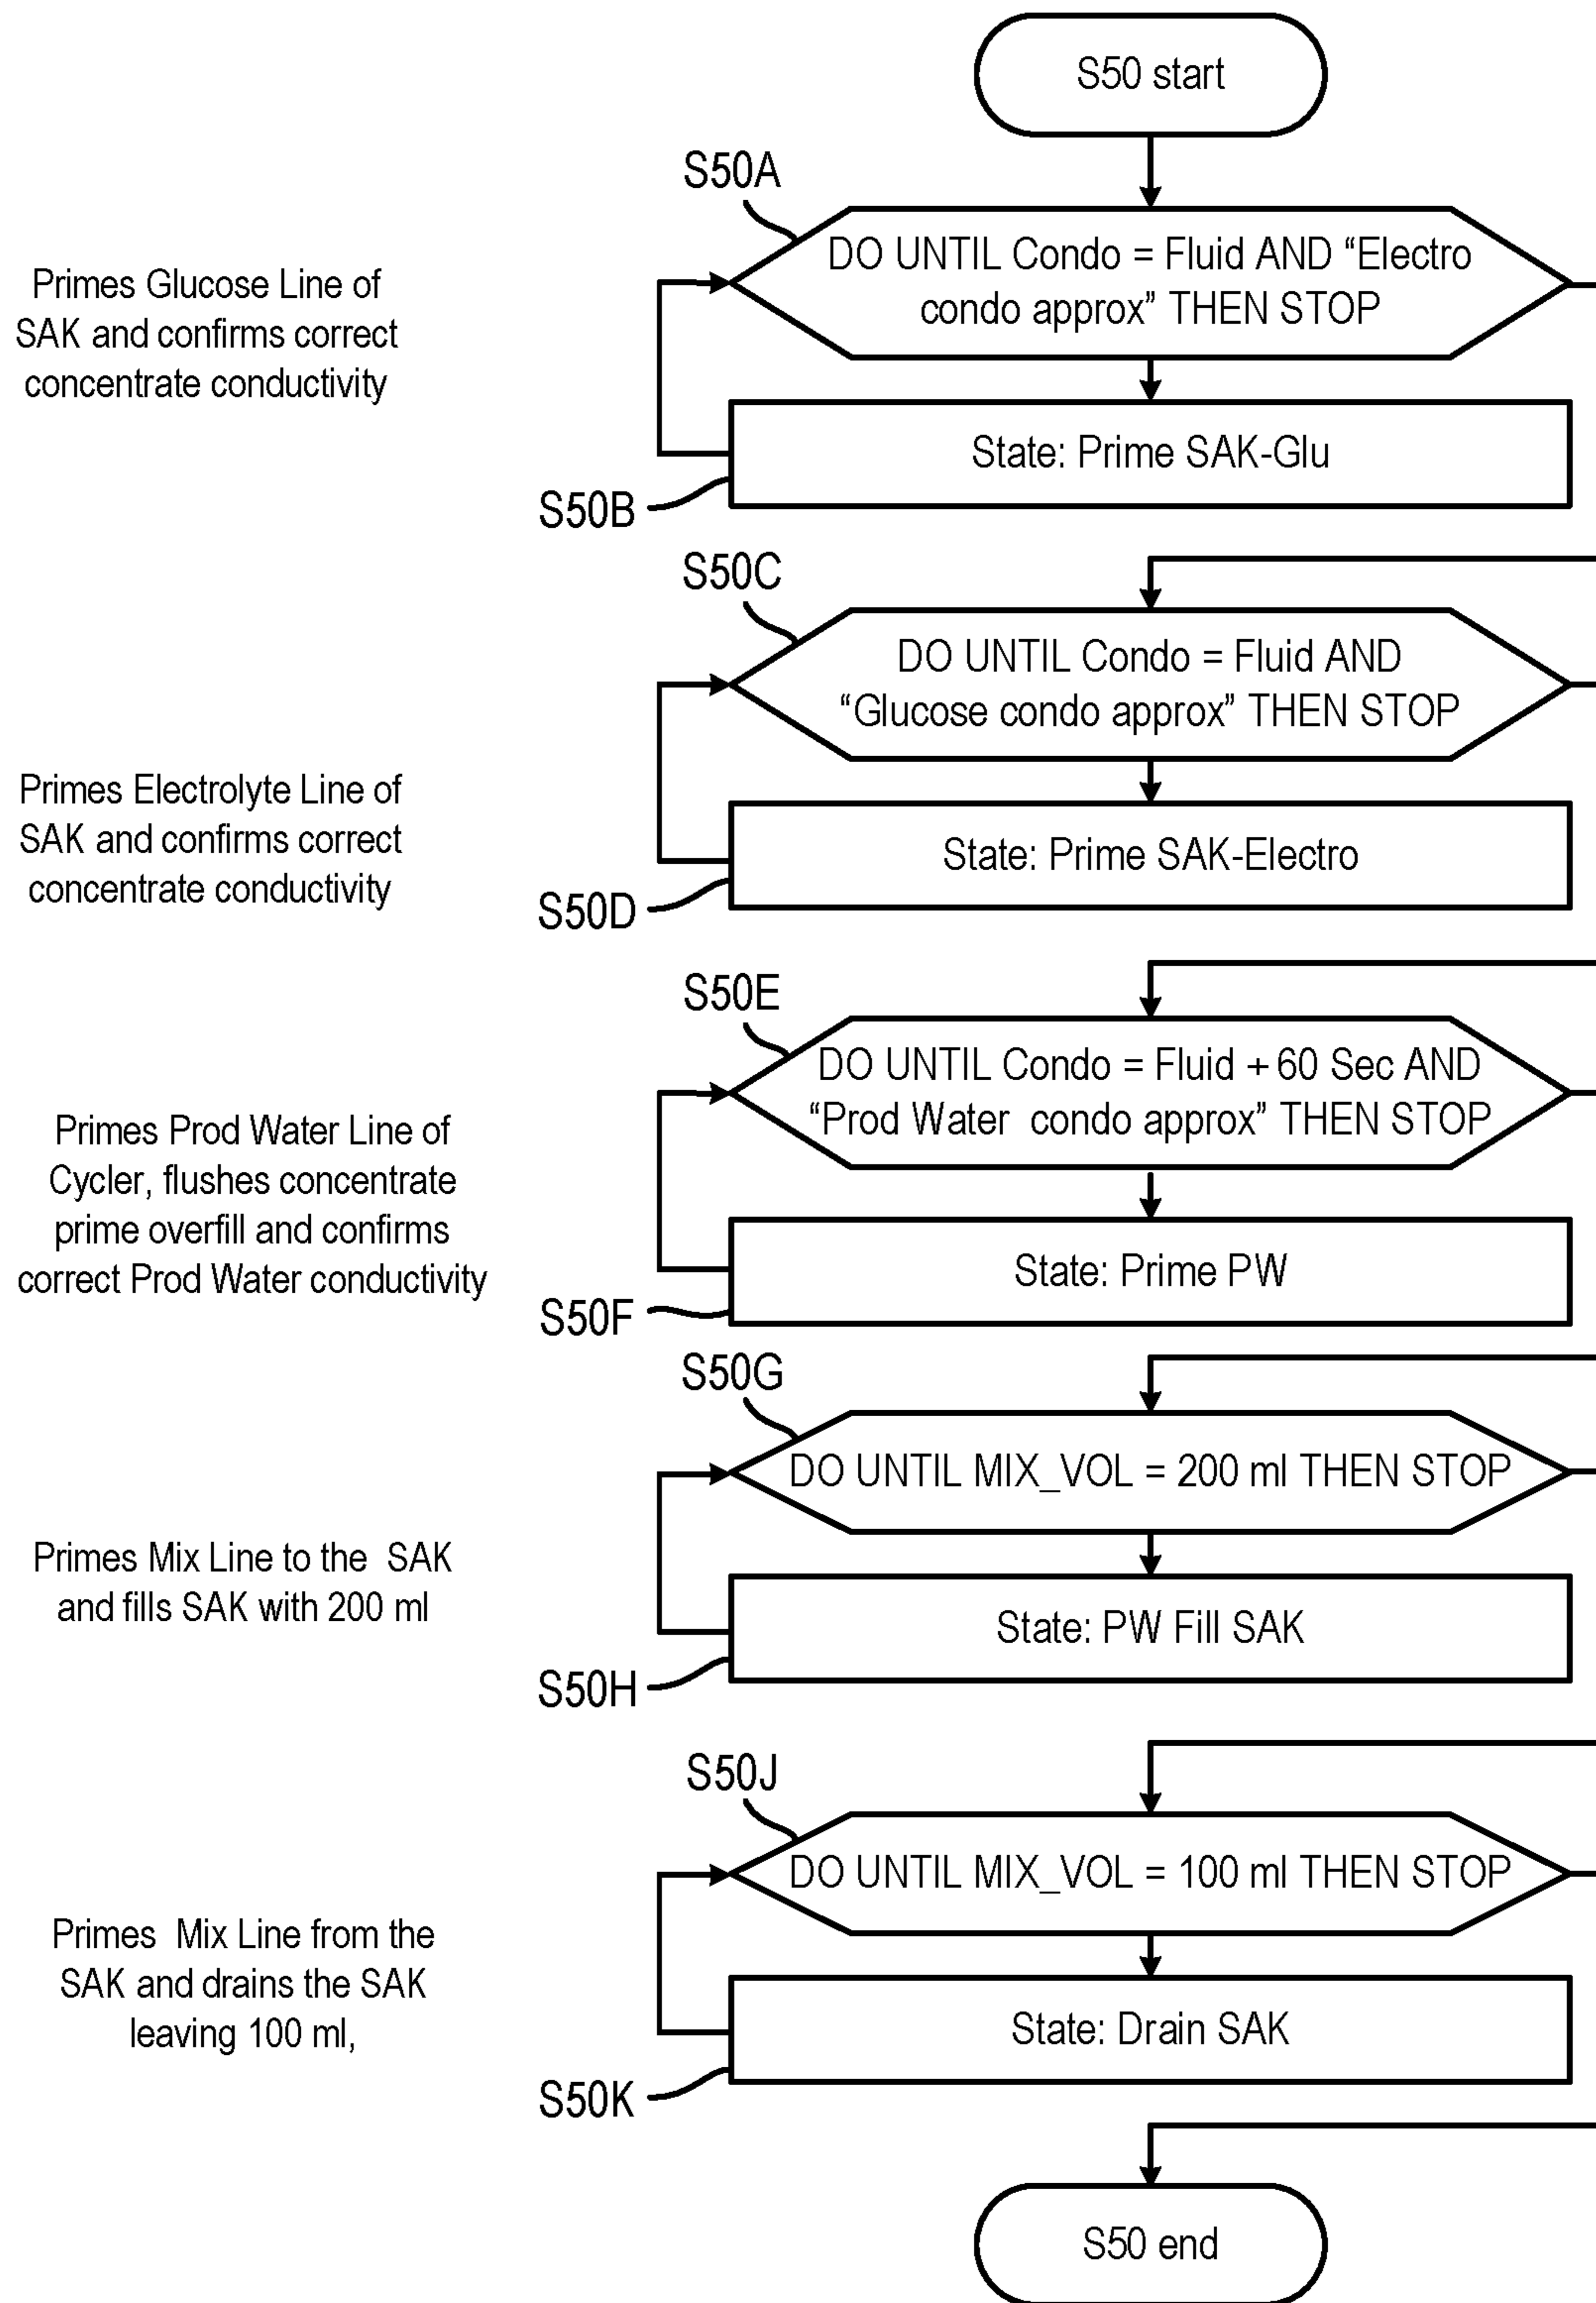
S50 start

S50A

Primes Glucose Line of SAK and confirms correct concentrate conductivity

DO UNTIL Condo = Fluid AND “Electro condo approx” THEN STOP

State: Prime SAK-Glu

S50B

S50C

DO UNTIL Condo = Fluid AND “Glucose condo approx” THEN STOP

Primes Electrolyte Line of SAK and confirms correct concentrate conductivity

State: Prime SAK-Electro

S50D

S50E

DO UNTIL Condo = Fluid + 60 Sec AND “Prod Water condo approx” THEN STOP

Primes Prod Water Line of Cycler, flushes concentrate prime overfill and confirms correct Prod Water conductivity

State: Prime PW

S50F

S50G

DO UNTIL MIX_VOL = 200 ml THEN STOP

Primes Mix Line to the SAK and fills SAK with 200 ml

State: PW Fill SAK

S50H

S50J

DO UNTIL MIX_VOL = 100 ml THEN STOP

Primes Mix Line from the SAK and drains the SAK leaving 100 ml,

State: Drain SAK

S50K

S50 end